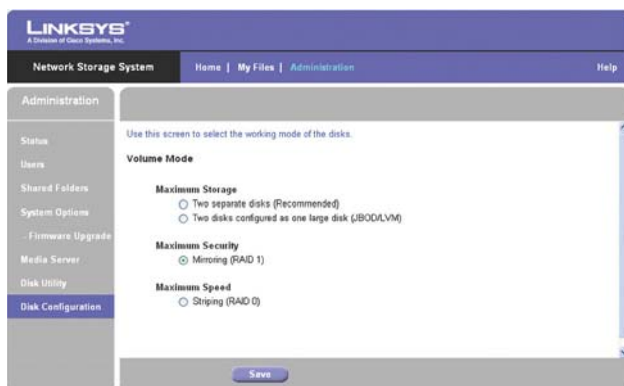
LINKSYS®
A Division of Cisco Systems, Inc.

Network Storage System

Home | My Files | Administration

Help

Administration

Status
Users
Shared Folders
System Options
- Firmware Upgrade
Media Server
Disk Utility
Disk Configuration

Use this screen to select the working mode of the disks.

Volume Mode

Maximum Storage
Two separate disks (Recommended)
Two disks configured as one large disk (JBOD/LVM)

Maximum Security
Mirroring (RAID 1)

Maximum Speed
Striping (RAID 0)

Save